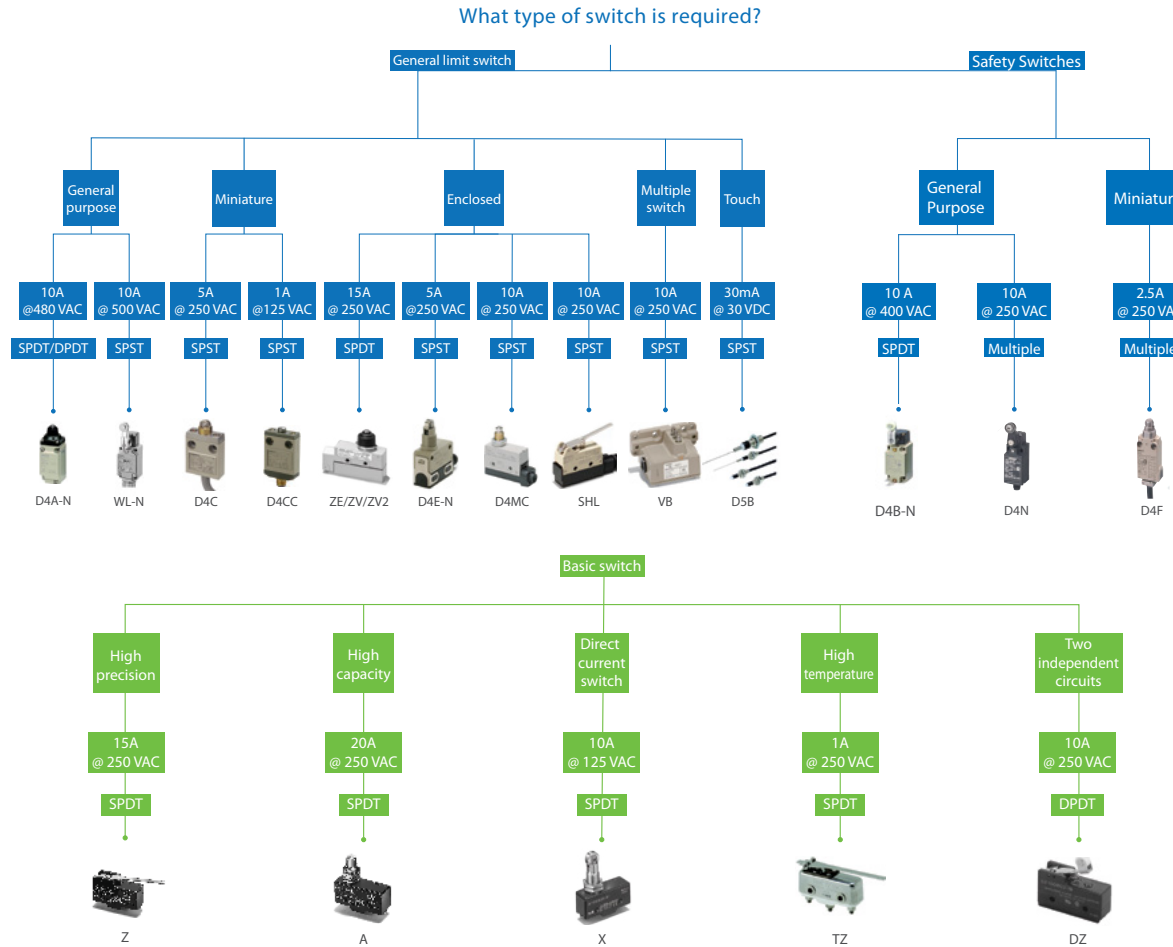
What type of switch is required?

General limit switch

Safety Switches

General purpose

Miniature

Enclosed

Multiple switch

Touch

General Purpose

Miniatur

10A @480 VAC

10A @ 500 VAC

5A @ 250 VAC

1A @125 VAC

15A @ 250 VAC

5A @250 VAC

10A @ 250 VAC

10A @ 250 VAC

10A @ 250 VAC

30mA @ 30 VDC

10 A @ 400 VAC

10A @ 250 VAC

2.5A @ 250 VA

SPDT/DPDT

SPST

SPST

SPST

SPDT

SPST

SPST

SPST

SPST

SPST

SPDT

Multiple

Multiple

D4A-N

WL-N

D4C

D4CC

ZE/ZV/ZV2

D4E-N

D4MC

SHL

VB

D5B

D4B-N

D4N

D4F

Basic switch

High precision

High capacity

Direct current switch

High temperature

Two independent circuits

15A @ 250 VAC

20A @ 250 VAC

10A @ 125 VAC

1A @ 250 VAC

10A @ 250 VAC

SPDT

SPDT

SPDT

SPDT

DPDT

Z

A

X

TZ

DZ